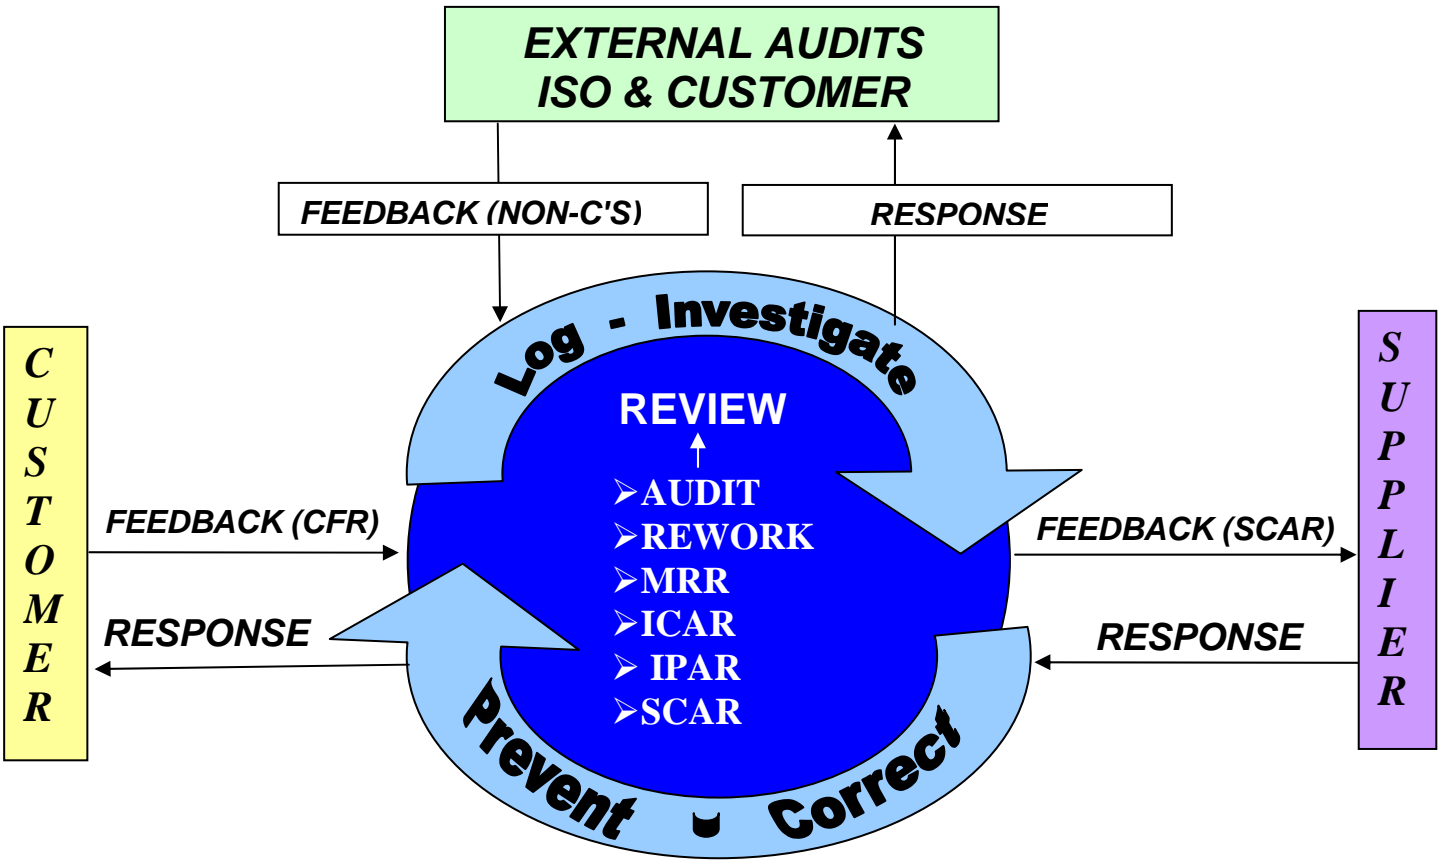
EXTERNAL AUDITS
ISO & CUSTOMER

FEEDBACK (NON-C'S)

RESPONSE

C
U
S
T
O
M
E
R

Log - Investigate

REVIEW

➢AUDIT
➢REWORK
➢MRR
➢ICAR
➢ IPAR
➢SCAR

FEEDBACK (CFR)

RESPONSE

FEEDBACK (SCAR)

RESPONSE

Prevent - Correct

S
U
P
P
L
I
E
R